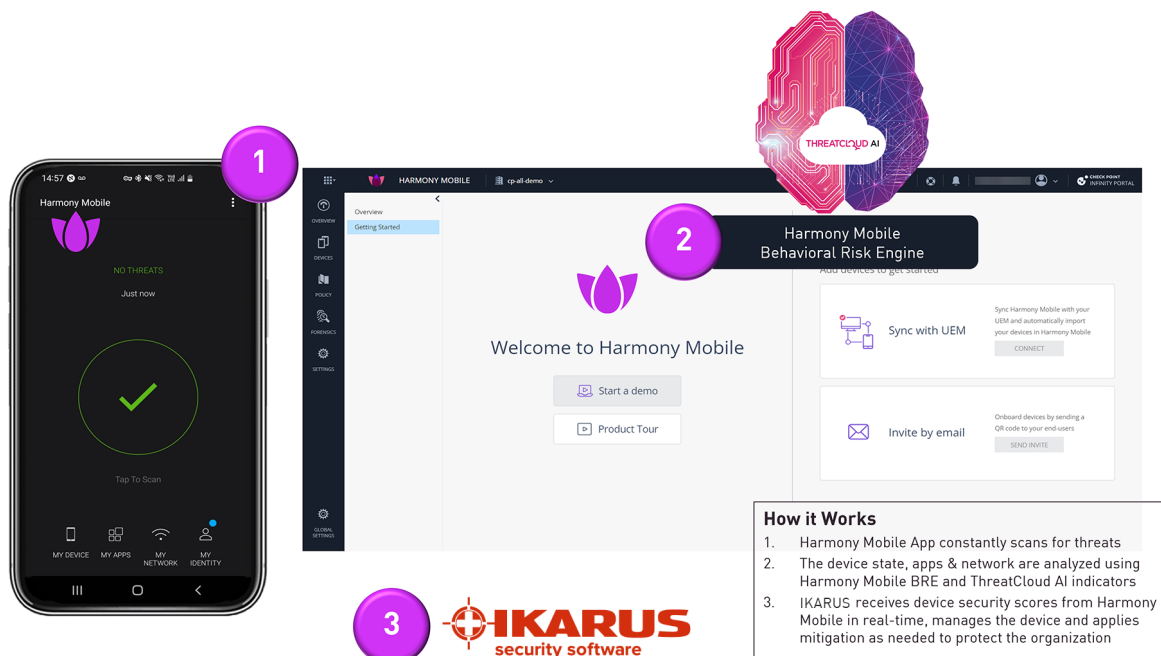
14:57

Harmony Mobile

NO THREATS

Just now

Tap To Scan

MY DEVICE MY APPS MY NETWORK MY IDENTITY

1

HARMONY MOBILE cp-all-demo

CHECK POINT INFINITY PORTAL

OVERVIEW DEVICES POLICY FORENSICS SETTINGS GLOBAL SETTINGS

Overview
Getting Started

Welcome to Harmony Mobile

Start a demo
Product Tour

THREATCLOUD AI

2

Harmony Mobile Behavioral Risk Engine

Add devices to get started

Sync with UEM
Sync Harmony Mobile with your UEM and automatically import your devices in Harmony Mobile
CONNECT

Invite by email
Onboard devices by sending a QR code to your end-users
SEND INVITE

How it Works
1. Harmony Mobile App constantly scans for threats
2. The device state, apps & network are analyzed using Harmony Mobile BRE and ThreatCloud AI indicators
3. IKARUS receives device security scores from Harmony Mobile in real-time, manages the device and applies mitigation as needed to protect the organization

3

IKARUS
security software